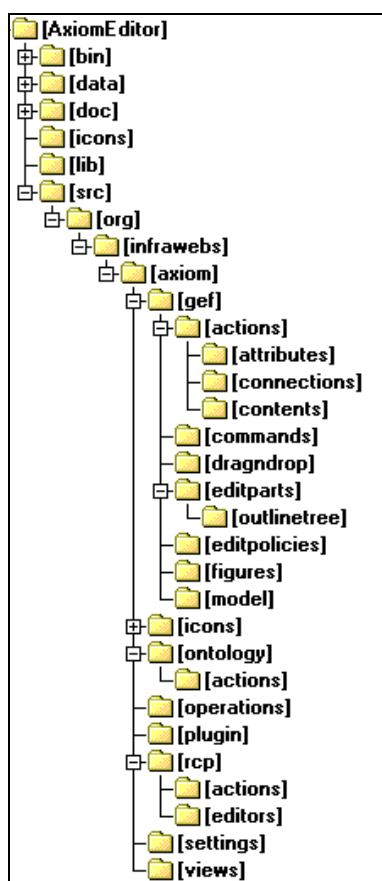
[AxiomEditor]
[bin]
[data]
[doc]
[icons]
[lib]
[src]
[org]
[infrawebs]
[axiom]
[gef]
[actions]
[attributes]
[connections]
[contents]
[commands]
[dragndrop]
[editparts]
[outlinetree]
[editpolicies]
[figures]
[model]
[icons]
[ontology]
[actions]
[operations]
[plugin]
[rcp]
[actions]
[editors]
[settings]
[views]